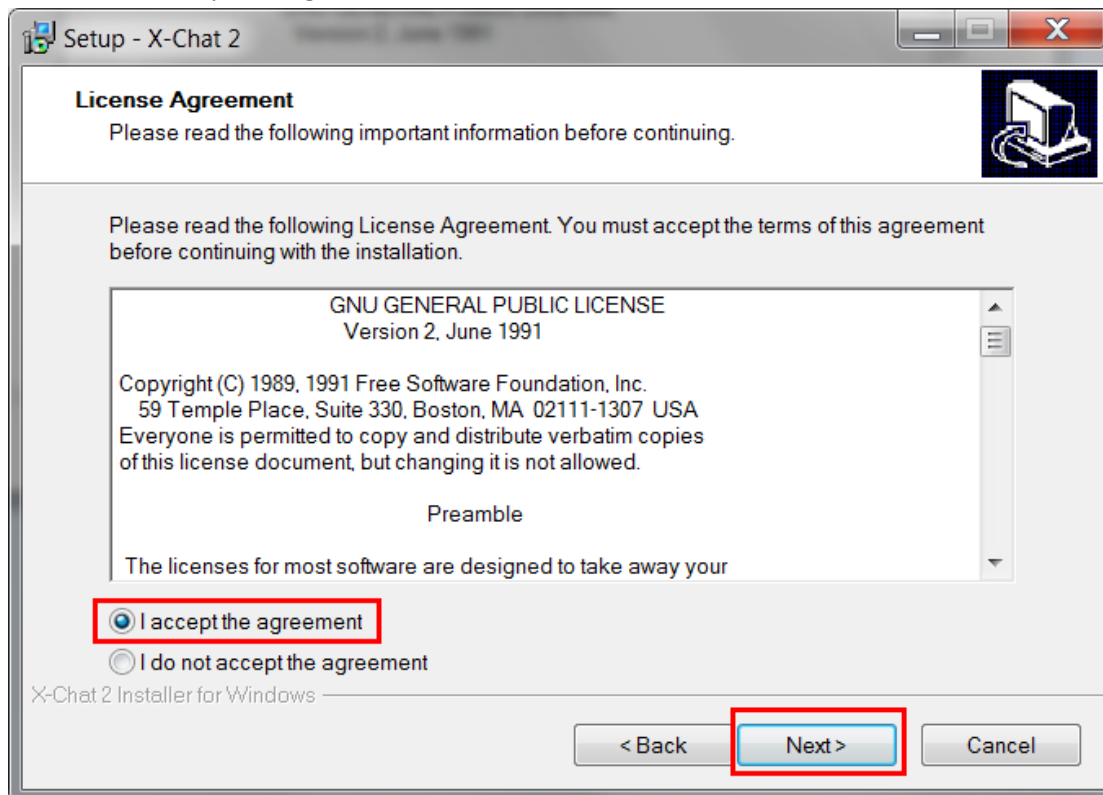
Setup - X-Chat 2

License Agreement
Please read the following important information before continuing.

Please read the following License Agreement. You must accept the terms of this agreement before continuing with the installation.

GNU GENERAL PUBLIC LICENSE
Version 2, June 1991

Copyright (C) 1989, 1991 Free Software Foundation, Inc.
59 Temple Place, Suite 330, Boston, MA 02111-1307 USA
Everyone is permitted to copy and distribute verbatim copies
of this license document, but changing it is not allowed.

Preamble

The licenses for most software are designed to take away your

I accept the agreement
I do not accept the agreement

X-Chat 2 Installer for Windows

< Back
Next >
Cancel